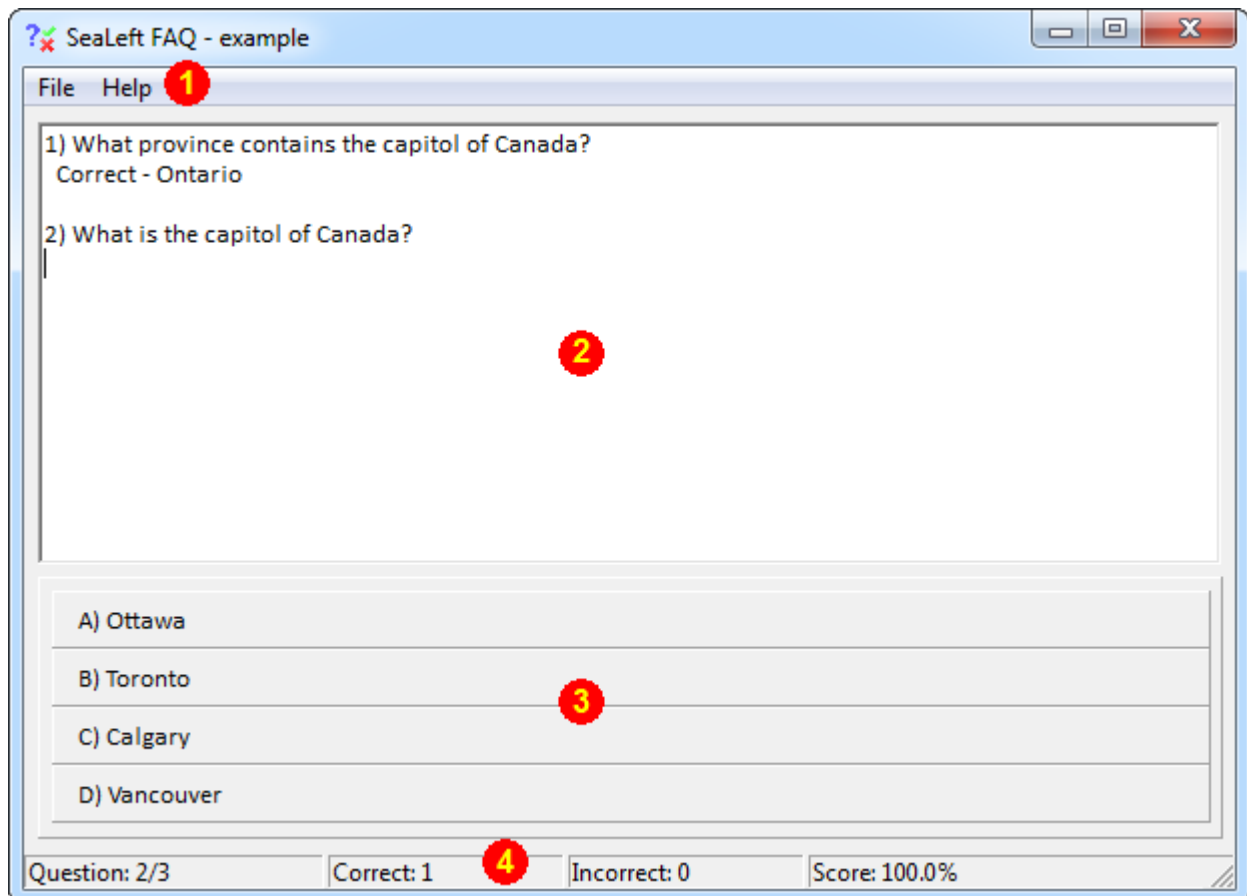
SeaLeft FAQ - example

File Help 1

1) What province contains the capitol of Canada?
Correct - Ontario

2) What is the capitol of Canada?

2

A) Ottawa

B) Toronto

3

C) Calgary

D) Vancouver

Question: 2/3 | Correct: 1 | 4 | Incorrect: 0 | Score: 100.0%